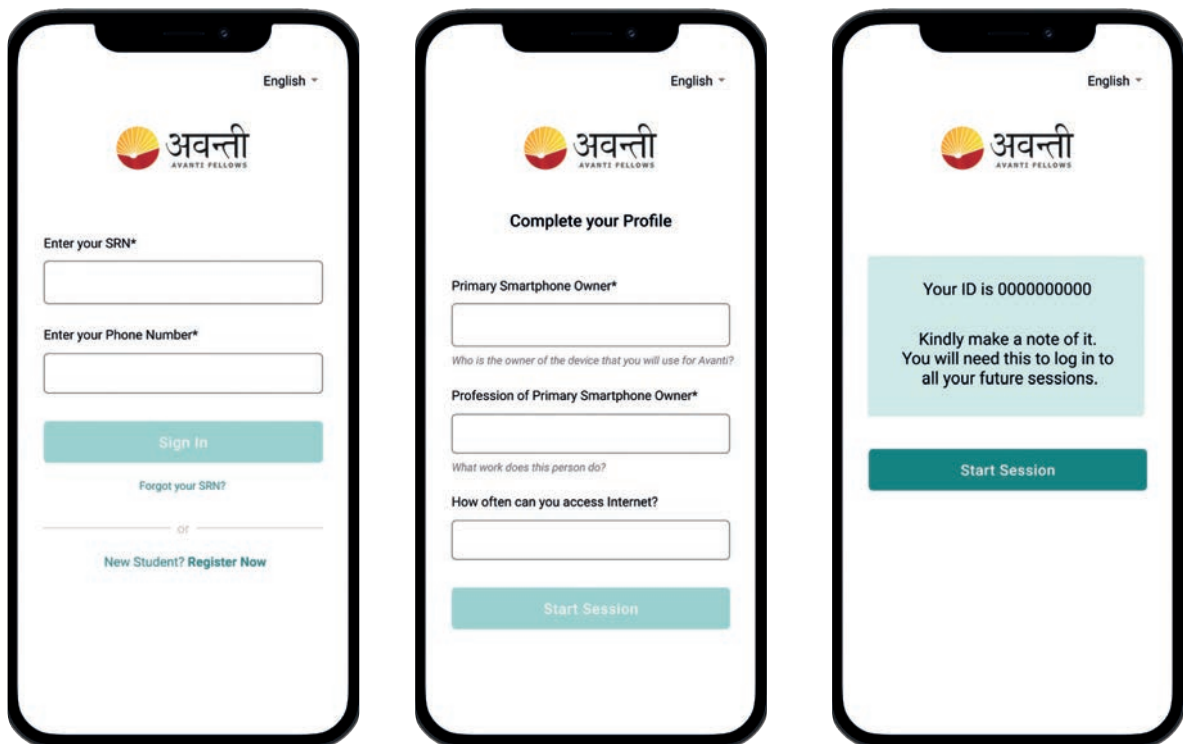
English

अवन्ती
AVANTI FELLOWS

Enter your SRN*

Enter your Phone Number*

Sign In

Forgot your SRN?

or

New Student? Register Now

English

अवन्ती
AVANTI FELLOWS

Complete your Profile

Primary Smartphone Owner*

Who is the owner of the device that you will use for Avanti?

Profession of Primary Smartphone Owner*

What work does this person do?

How often can you access Internet?

Start Session

English

अवन्ती
AVANTI FELLOWS

Your ID is 0000000000

Kindly make a note of it. You will need this to log in to all your future sessions.

Start Session